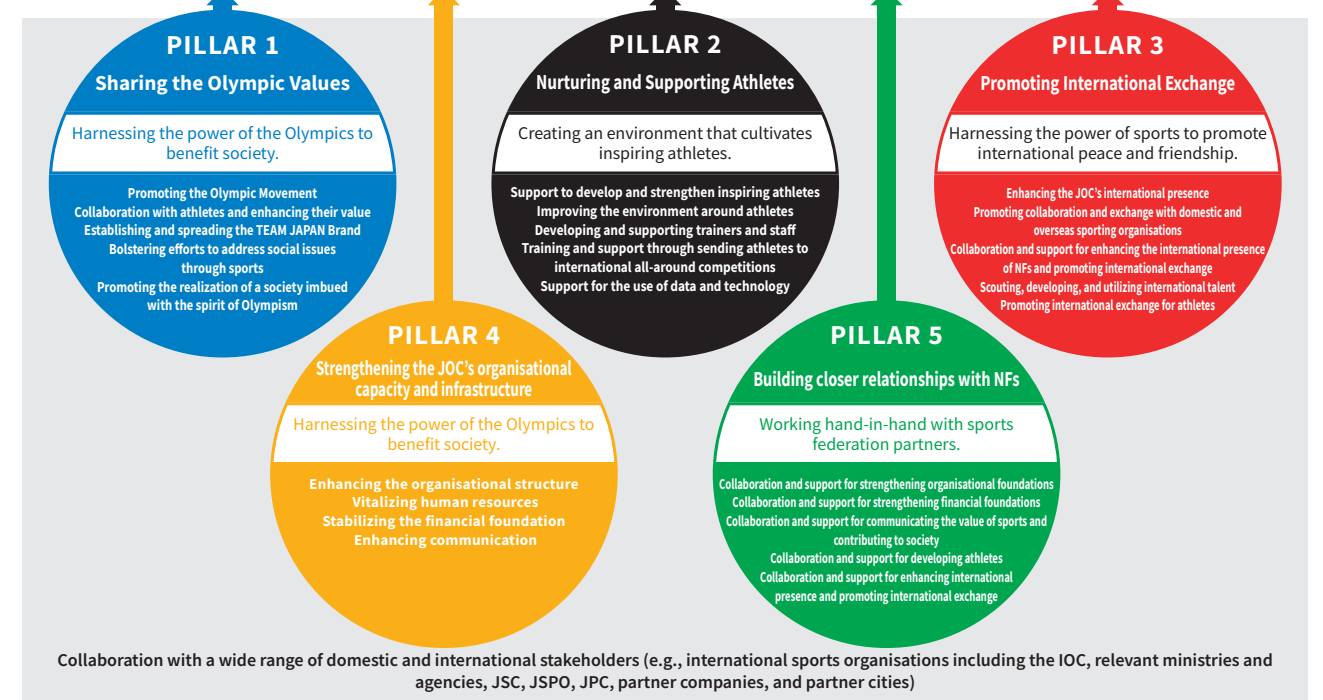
PILLAR 1

Sharing the Olympic Values

Harnessing the power of the Olympics to benefit society.

Promoting the Olympic Movement
Collaboration with athletes and enhancing their value
Establishing and spreading the TEAM JAPAN Brand
Bolstering efforts to address social issues through sports
Promoting the realization of a society imbued with the spirit of Olympism

PILLAR 2

Nurturing and Supporting Athletes

Creating an environment that cultivates inspiring athletes.

Support to develop and strengthen inspiring athletes
Improving the environment around athletes
Developing and supporting trainers and staff
Training and support through sending athletes to international all-around competitions
Support for the use of data and technology

PILLAR 3

Promoting International Exchange

Harnessing the power of sports to promote international peace and friendship.

Enhancing the JOC's international presence
Promoting collaboration and exchange with domestic and overseas sporting organisations
Collaboration and support for enhancing the international presence of NFs and promoting international exchange
Scouting, developing, and utilizing international talent
Promoting international exchange for athletes

PILLAR 4

Strengthening the JOC's organisational capacity and infrastructure

Harnessing the power of the Olympics to benefit society.

Enhancing the organisational structure
Vitalizing human resources
Stabilizing the financial foundation
Enhancing communication

PILLAR 5

Building closer relationships with NFs

Working hand-in-hand with sports federation partners.

Collaboration and support for strengthening organisational foundations
Collaboration and support for strengthening financial foundations
Collaboration and support for communicating the value of sports and contributing to society
Collaboration and support for developing athletes
Collaboration and support for enhancing international presence and promoting international exchange

Collaboration with a wide range of domestic and international stakeholders (e.g., international sports organisations including the IOC, relevant ministries and agencies, JSC, JSPO, JPC, partner companies, and partner cities)